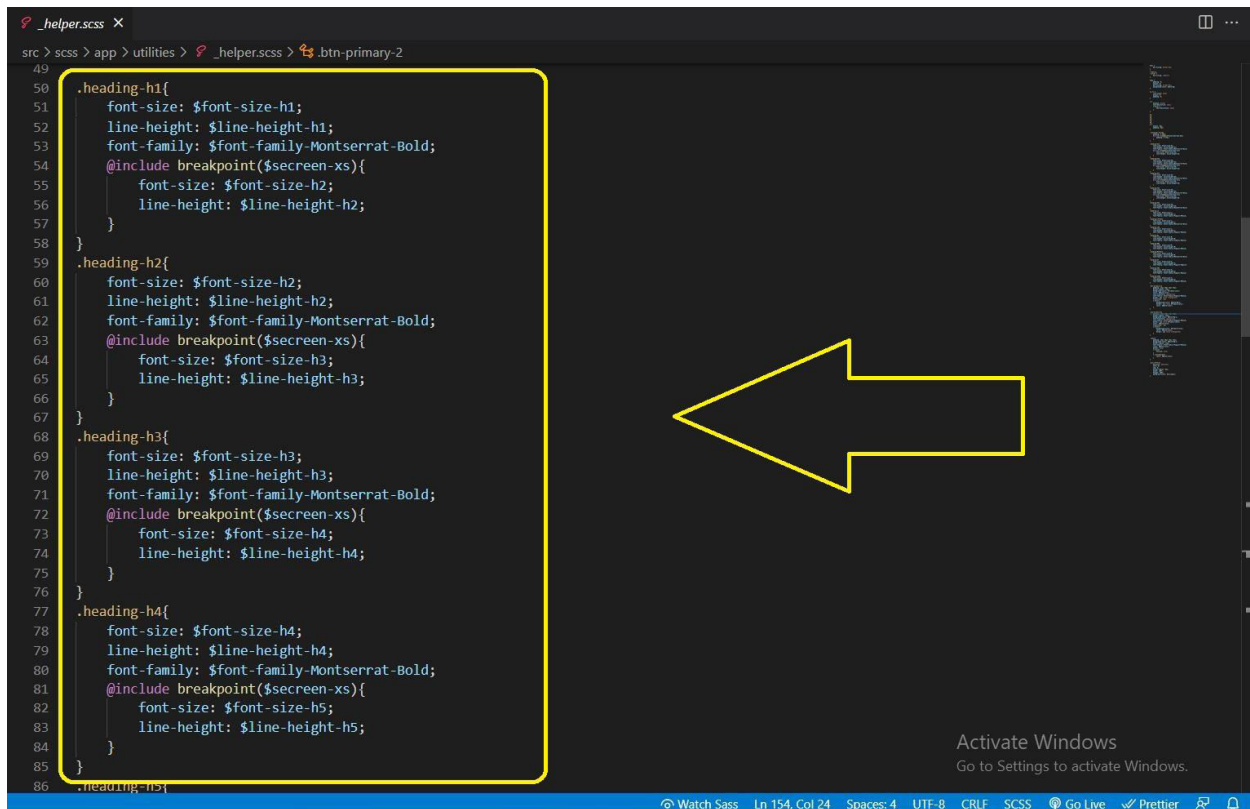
_helper.scss ×

src > scss > app > utilities > _helper.scss > .btn-primary-2

49
50 .heading-h1{
51 font-size: $font-size-h1;
52 line-height: $line-height-h1;
53 font-family: $font-family-Montserrat-Bold;
54 @include breakpoint($secreen-xs){
55 font-size: $font-size-h2;
56 line-height: $line-height-h2;
57 }
58 }
59 .heading-h2{
60 font-size: $font-size-h2;
61 line-height: $line-height-h2;
62 font-family: $font-family-Montserrat-Bold;
63 @include breakpoint($secreen-xs){
64 font-size: $font-size-h3;
65 line-height: $line-height-h3;
66 }
67 }
68 .heading-h3{
69 font-size: $font-size-h3;
70 line-height: $line-height-h3;
71 font-family: $font-family-Montserrat-Bold;
72 @include breakpoint($secreen-xs){
73 font-size: $font-size-h4;
74 line-height: $line-height-h4;
75 }
76 }
77 .heading-h4{
78 font-size: $font-size-h4;
79 line-height: $line-height-h4;
80 font-family: $font-family-Montserrat-Bold;
81 @include breakpoint($secreen-xs){
82 font-size: $font-size-h5;
83 line-height: $line-height-h5;
84 }
85 }
86 .heading-h5{

Activate Windows
Go to Settings to activate Windows.

Watch Sass Ln 154, Col 24 Spaces: 4 UTF-8 CRLF SCSS Go Live Prettier